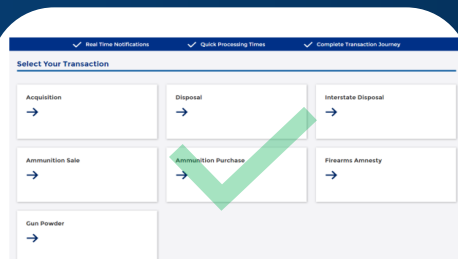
Real Time Notifications Quick Processing Times Complete Transaction Journey

Select Your Transaction

Acquisition
→

Disposal
→

Interstate Disposal
→

Ammunition Sale
→

Ammunition Purchase
→

Firearms Amnesty
→

Gun Powder
→